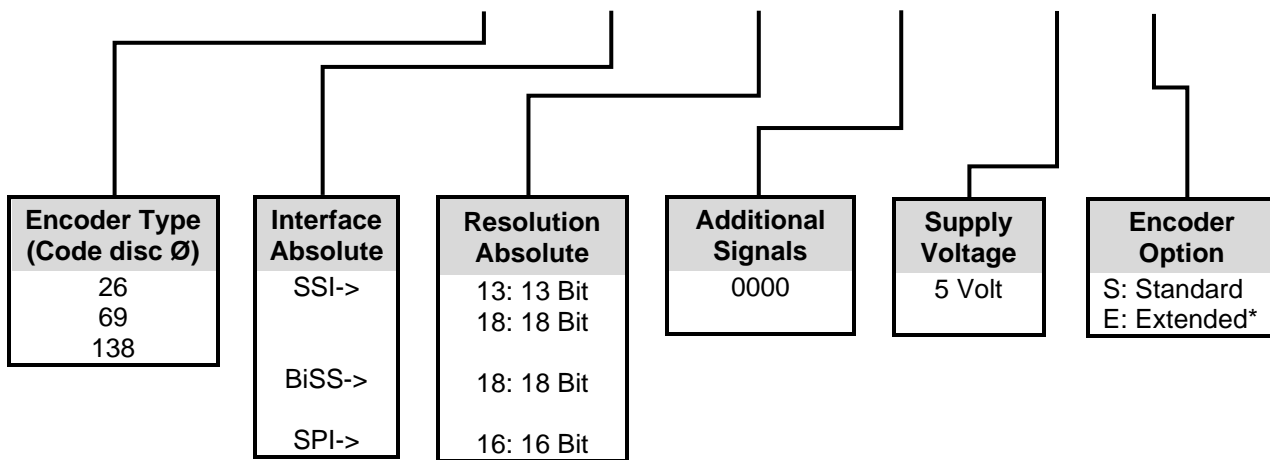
Encoder Type (Code disc Ø)
26
69
138

Interface Absolute
SSI->
BiSS->
SPI->

Resolution Absolute
13: 13 Bit
18: 18 Bit
18: 18 Bit
16: 16 Bit

Additional Signals
0000

Supply Voltage
5 Volt

Encoder Option
S: Standard
E: Extended*